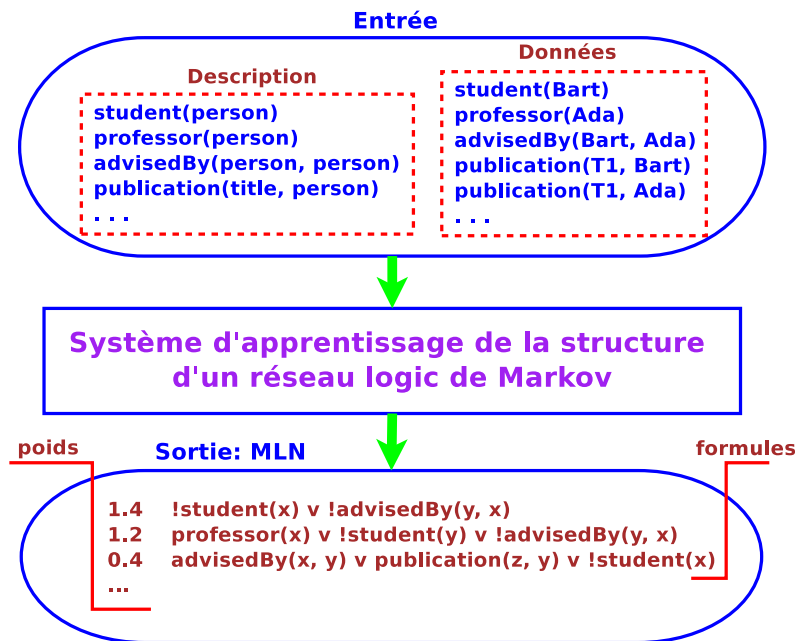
Entrée

Description
student(person)
professor(person)
advisedBy(person, person)
publication(title, person)
. . .

Données
student(Bart)
professor(Ada)
advisedBy(Bart, Ada)
publication(T1, Bart)
publication(T1, Ada)
. . .

Système d'apprentissage de la structure d'un réseau logic de Markov

poids
Sortie: MLN
formules

1.4 !student(x) v !advisedBy(y, x)
1.2 professor(x) v !student(y) v !advisedBy(y, x)
0.4 advisedBy(x, y) v publication(z, y) v !student(x)
...